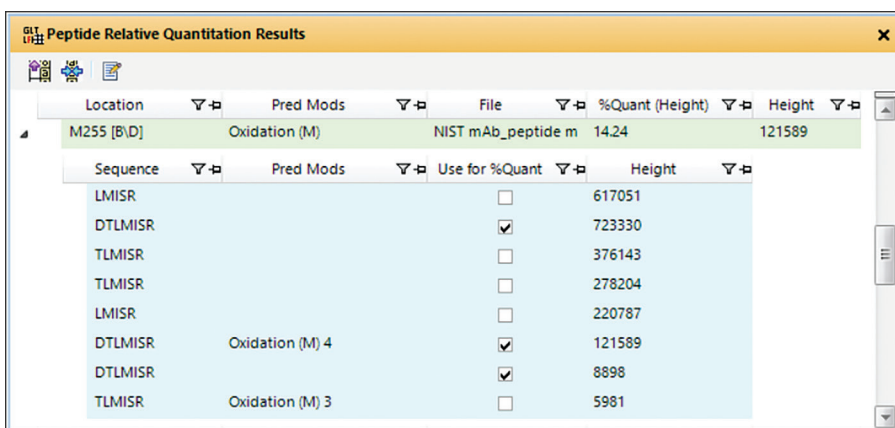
Peptide Relative Quantitation Results

| Location | Pred Mods | File | %Quant (Height) | Height |
|---|---|---|---|---|
| M255 [B\D] | Oxidation (M) | NIST mAb_peptide m | 14.24 | 121589 |

| Sequence | Pred Mods | Use for %Quant | Height |
|---|---|---|---|
| LMISR | | ☐ | 617051 |
| DTLMISR | | ☑ | 723330 |
| TLMISR | | ☐ | 376143 |
| TLMISR | | ☐ | 278204 |
| LMISR | | ☐ | 220787 |
| DTLMISR | Oxidation (M) 4 | ☑ | 121589 |
| DTLMISR | | ☑ | 8898 |
| TLMISR | Oxidation (M) 3 | ☐ | 5981 |